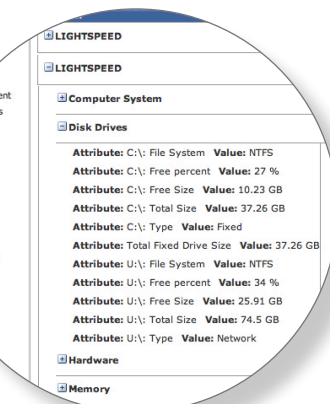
⊞LIGHTSPEED

⊟LIGHTSPEED

ent
s

⊞Computer System

⊟Disk Drives

Attribute: C:\: File System Value: NTFS

Attribute: C:\: Free percent Value: 27 %

Attribute: C:\: Free Size Value: 10.23 GB

Attribute: C:\: Total Size Value: 37.26 GB

Attribute: C:\: Type Value: Fixed

Attribute: Total Fixed Drive Size Value: 37.26 GB

Attribute: U:\: File System Value: NTFS

Attribute: U:\: Free percent Value: 34 %

Attribute: U:\: Free Size Value: 25.91 GB

Attribute: U:\: Total Size Value: 74.5 GB

Attribute: U:\: Type Value: Network

⊞Hardware

⊞Memory